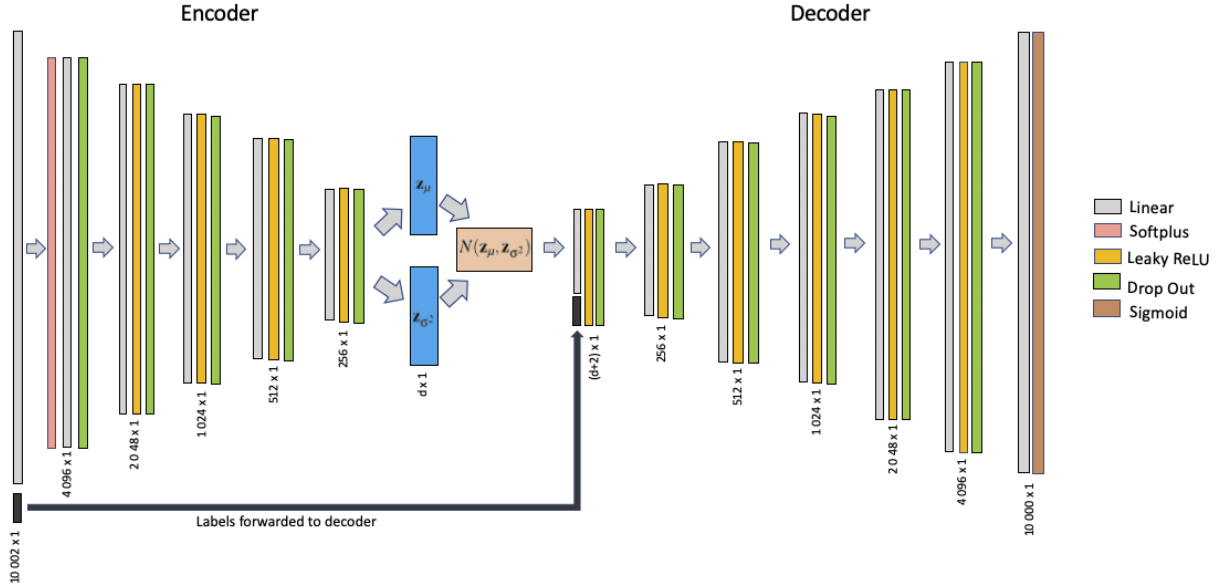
Encoder

Decoder

10 002 x 1

4 096 x 1

2 0 48 x 1

1 024 x 1

512 x 1

256 x 1

$\mathbf{z}_{\mu}$

$\mathbf{z}_{\sigma^2}$

d x 1

$N(\mathbf{z}_{\mu}, \mathbf{z}_{\sigma^2})$

(d+2) x 1

256 x 1

512 x 1

1 024 x 1

2 0 48 x 1

4 096 x 1

10 000 x 1

Labels forwarded to decoder

Linear
Softplus
Leaky ReLU
Drop Out
Sigmoid